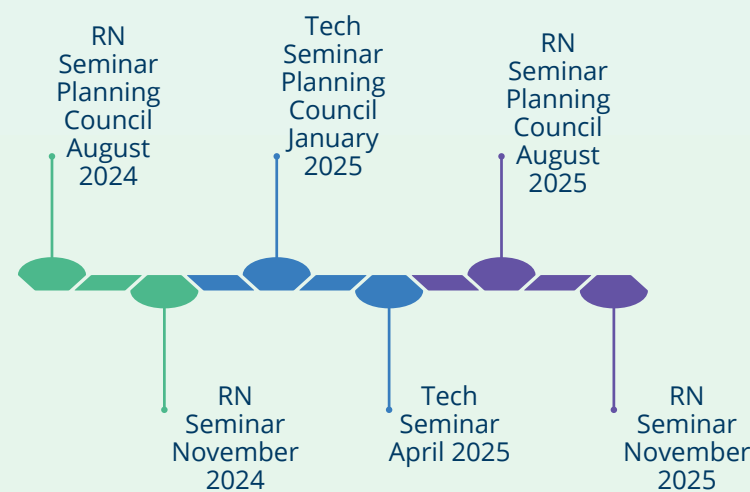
RN Seminar Planning Council August 2024

Tech Seminar Planning Council January 2025

RN Seminar Planning Council August 2025

RN Seminar November 2024

Tech Seminar April 2025

RN Seminar November 2025